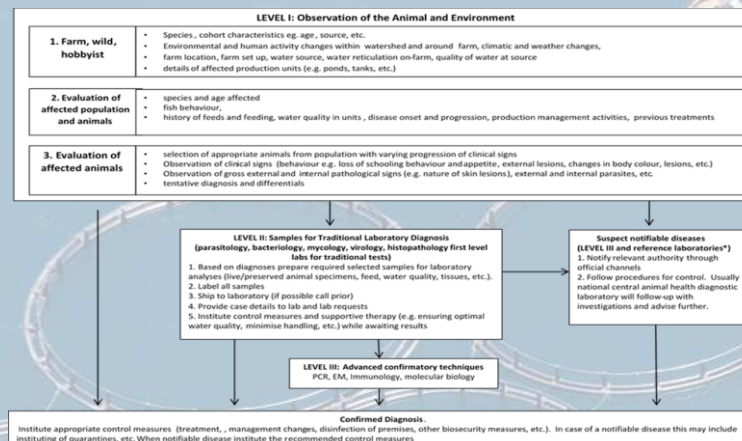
LEVEL I: Observation of the Animal and Environment

1. Farm, wild, hobbyist

- Species , cohort characteristics eg. age , source, etc.
- Environmental and human activity changes within watershed and around farm, climatic and weather changes,
- farm location, farm set up, water source, water reticulation on-farm, quality of water at source
- details of affected production units (e.g. ponds, tanks, etc.)

2. Evaluation of affected population and animals

- species and age affected
- fish behaviour,
- history of feeds and feeding, water quality in units , disease onset and progression, production management activities, previous treatments

3. Evaluation of affected animals

- selection of appropriate animals from population with varying progression of clinical signs
- Observation of clinical signs (behaviour e.g. loss of schooling behaviour and appetite, external lesions, changes in body colour, lesions, etc.)
- Observation of gross external and internal pathological signs (e.g. nature of skin lesions), external and internal parasites, etc.
- tentative diagnosis and differentials

LEVEL II: Samples for Traditional Laboratory Diagnosis (parasitology, bacteriology, mycology, virology, histopathology first level labs for traditional tests)
1. Based on diagnoses prepare required selected samples for laboratory analyses (live/preserved animal specimens, feed, water quality, tissues, etc.).
2. Label all samples
3. Ship to laboratory (if possible call prior)
4. Provide case details to lab and lab requests
5. Institute control measures and supportive therapy (e.g. ensuring optimal water quality, minimise handling, etc.) while awaiting results

Suspect notifiable diseases (LEVEL III and reference laboratories*)
1. Notify relevant authority through official channels
2. Follow procedures for control. Usually national central animal health diagnostic laboratory will follow-up with investigations and advise further.

LEVEL III: Advanced confirmatory techniques
PCR, EM, Immunology, molecular biology

Confirmed Diagnosis.
Institute appropriate control measures (treatment, , management changes, disinfection of premises, other biosecurity measures, etc.). In case of a notifiable disease this may include instituting of quarantines, etc. When notifiable disease institute the recommended control measures